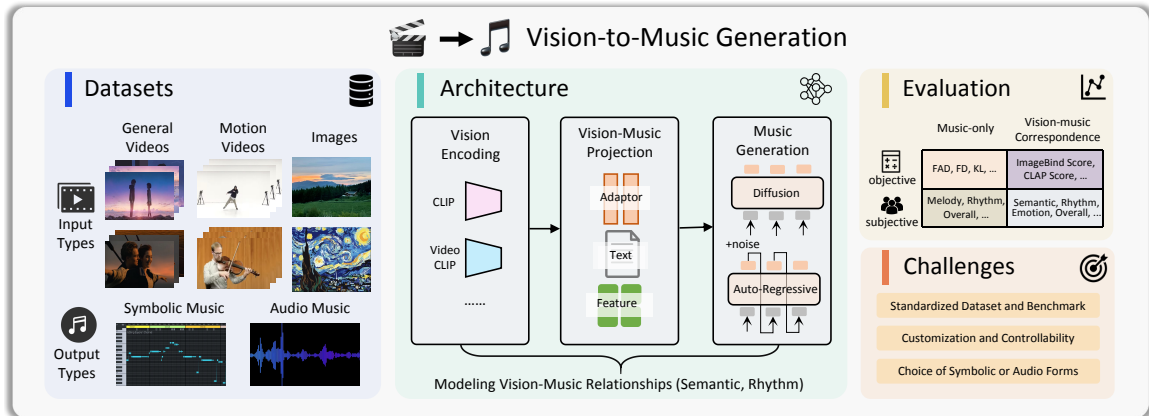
Vision-to-Music Generation

Datasets

General Videos

Motion Videos

Images

Input Types

Output Types

Symbolic Music

Audio Music

Architecture

Vision Encoding

CLIP

Video CLIP

......

Vision-Music Projection

Adaptor

Text

Feature

Music Generation

Diffusion

+noise

Auto-Regressive

Modeling Vision-Music Relationships (Semantic, Rhythm)

Evaluation

| | Music-only | Vision-music Correspondence |
|---|---|---|
| objective | FAD, FD, KL, ... | ImageBind Score, CLAP Score, ... |
| subjective | Melody, Rhythm, Overall, ... | Semantic, Rhythm, Emotion, Overall, ... |

Challenges

Standardized Dataset and Benchmark

Customization and Controllability

Choice of Symbolic or Audio Forms